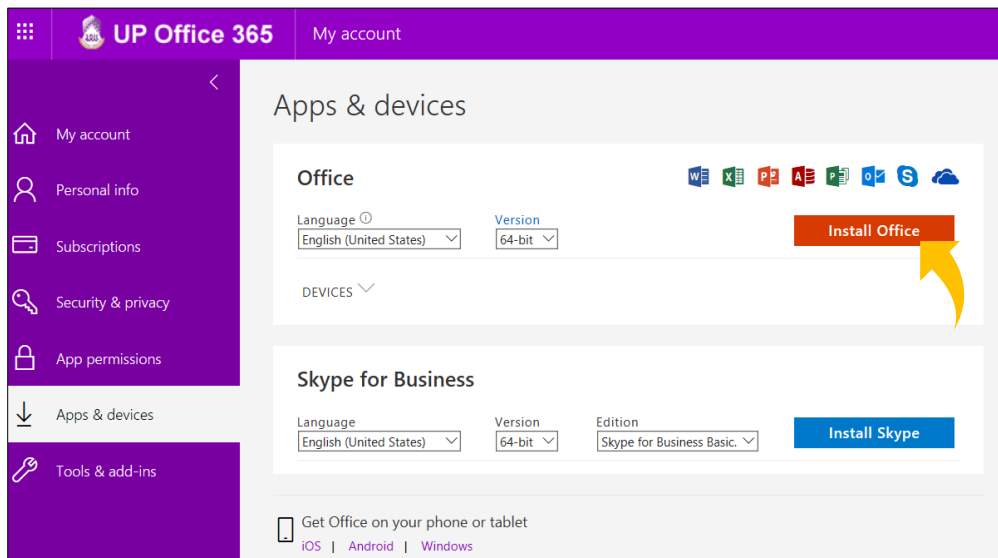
UP Office 365
My account

My account
Personal info
Subscriptions
Security & privacy
App permissions
Apps & devices
Tools & add-ins

Apps & devices

Office

Language ⓘ
English (United States)
Version
64-bit
Install Office

DEVICES

Skype for Business

Language
English (United States)
Version
64-bit
Edition
Skype for Business Basic.
Install Skype

Get Office on your phone or tablet
iOS | Android | Windows